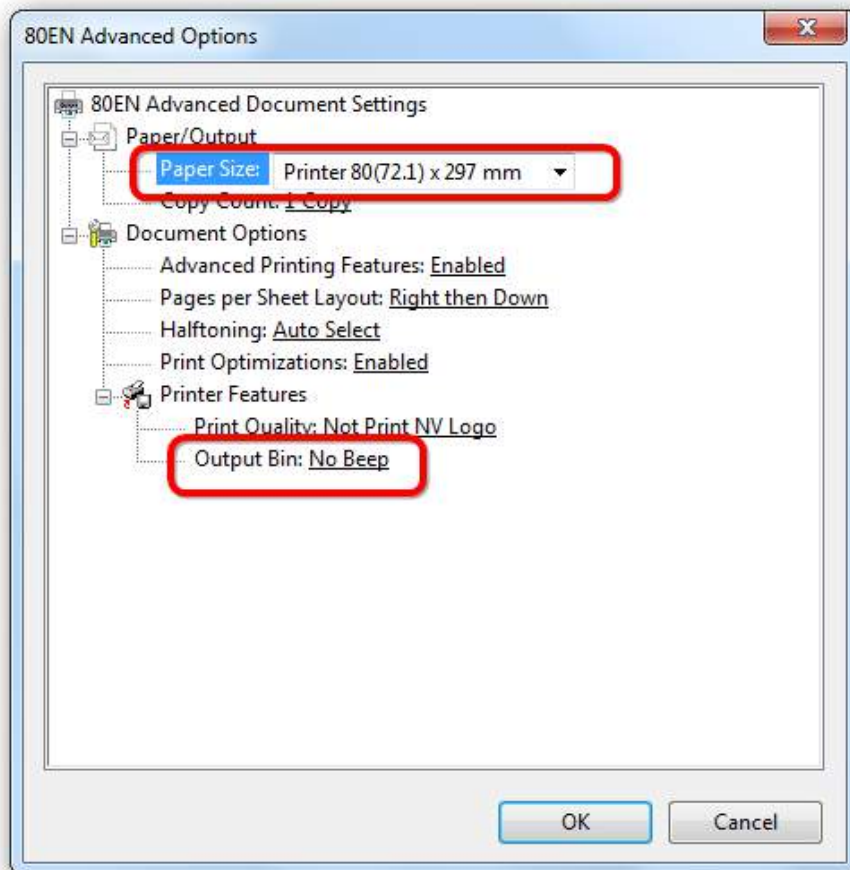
80EN Advanced Options

80EN Advanced Document Settings
Paper/Output
Paper Size: Printer 80(72.1) x 297 mm
Copy Count: 1 Copy
Document Options
Advanced Printing Features: Enabled
Pages per Sheet Layout: Right then Down
Halftoning: Auto Select
Print Optimizations: Enabled
Printer Features
Print Quality: Not Print NV Logo
Output Bin: No Beep

OK
Cancel